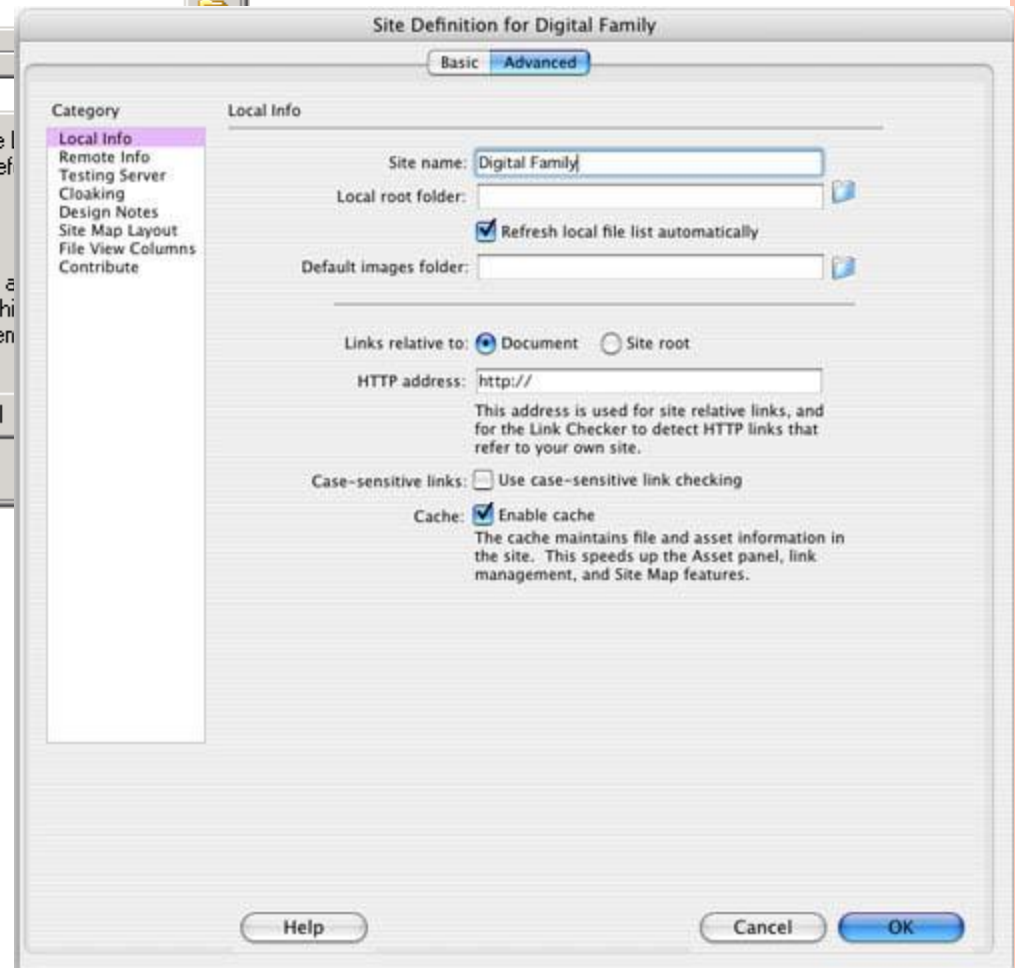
Site Definition for Digital Family

Basic Advanced

Category

Local Info
Remote Info
Testing Server
Cloaking
Design Notes
Site Map Layout
File View Columns
Contribute

Local Info

Site name: Digital Family

Local root folder:

Refresh local file list automatically

Default images folder:

Links relative to: Document Site root

HTTP address: http://

This address is used for site relative links, and for the Link Checker to detect HTTP links that refer to your own site.

Case-sensitive links: Use case-sensitive link checking

Cache: Enable cache

The cache maintains file and asset information in the site. This speeds up the Asset panel, link management, and Site Map features.

Help

Cancel

OK